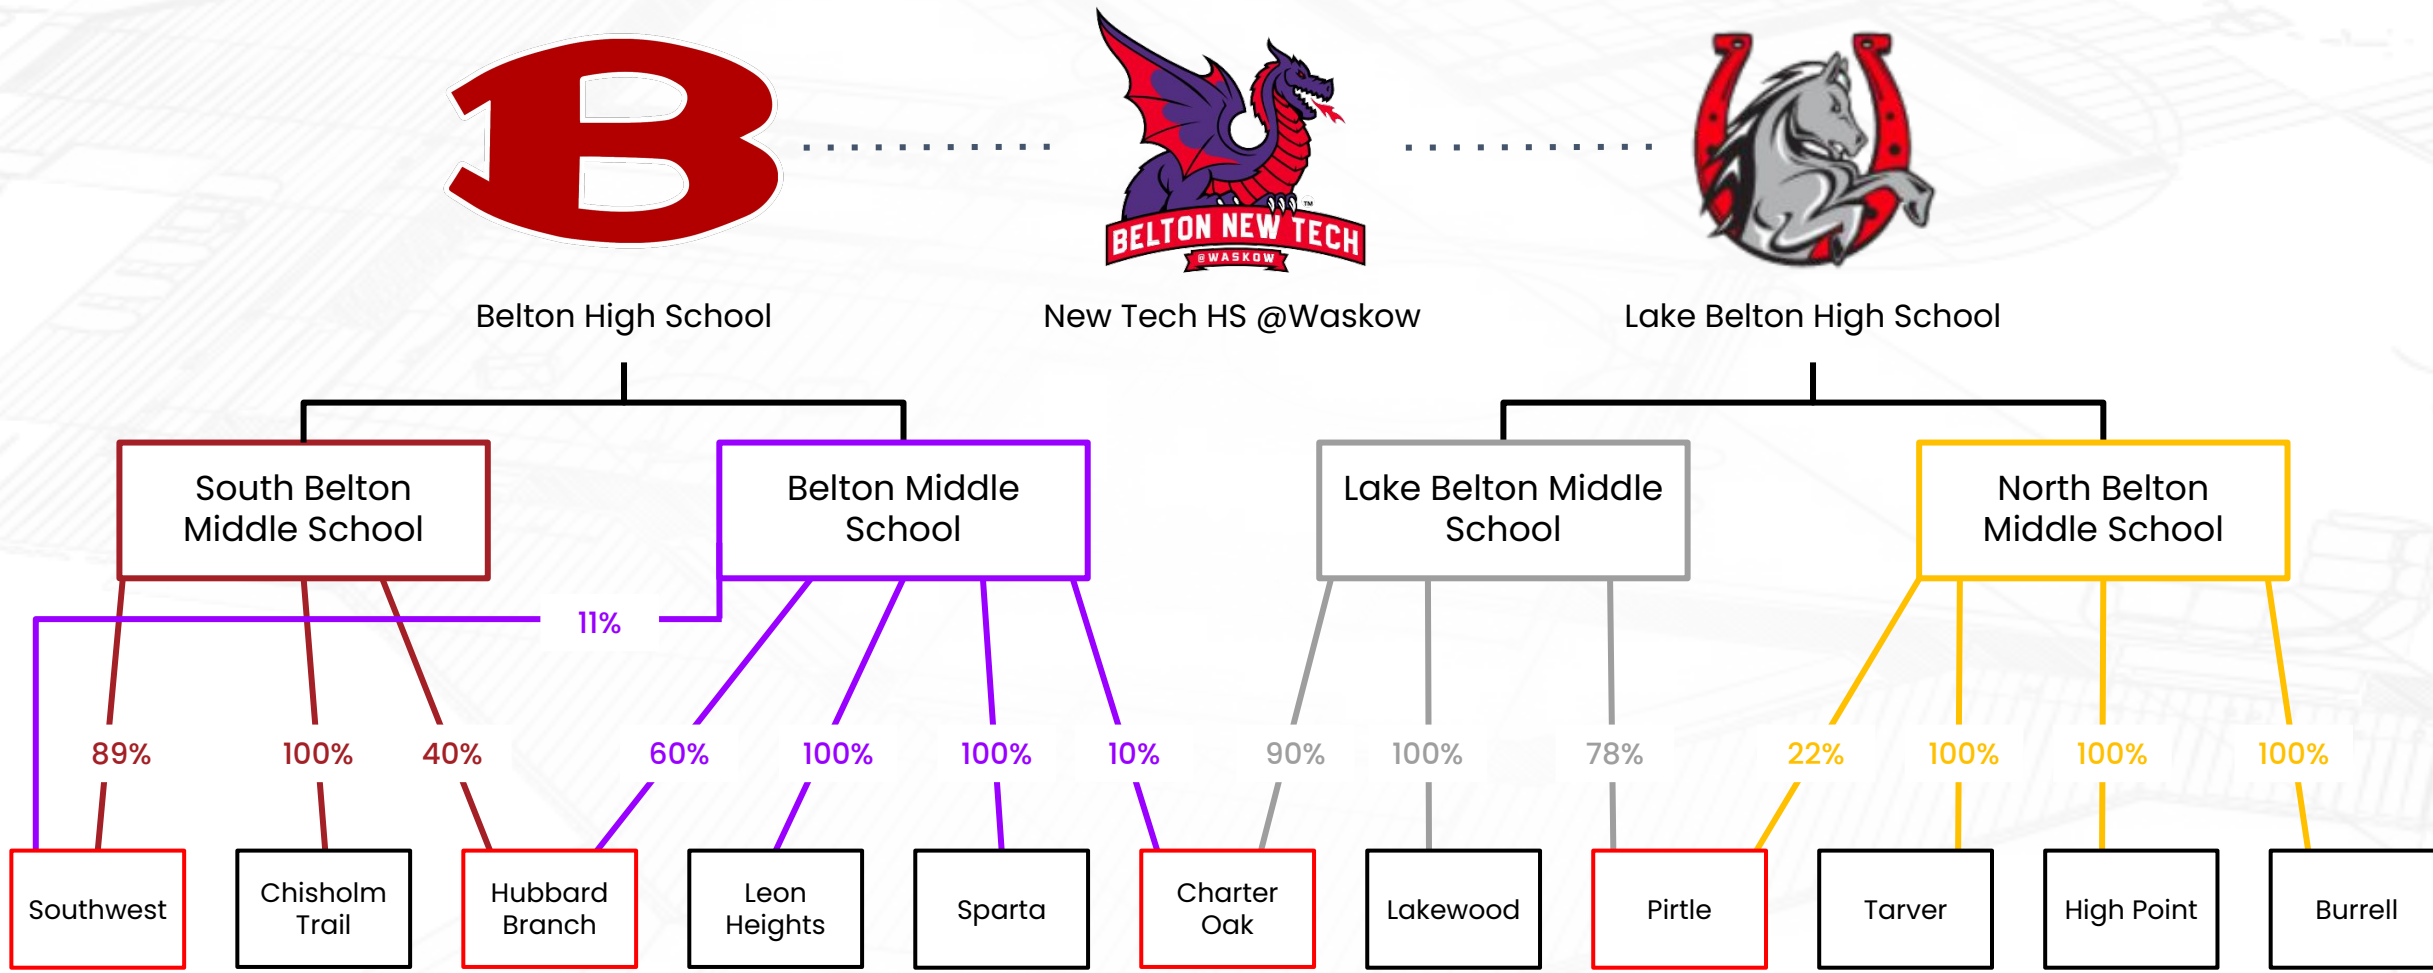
BELTON NEW TECH
@WASKOW

Belton High School

New Tech HS @Waskow

Lake Belton High School

South Belton Middle School

Belton Middle School

Lake Belton Middle School

North Belton Middle School

11%

89%

100%

40%

60%

100%

100%

10%

90%

100%

78%

22%

100%

100%

100%

Southwest

Chisholm Trail

Hubbard Branch

Leon Heights

Sparta

Charter Oak

Lakewood

Pirtle

Tarver

High Point

Burrell